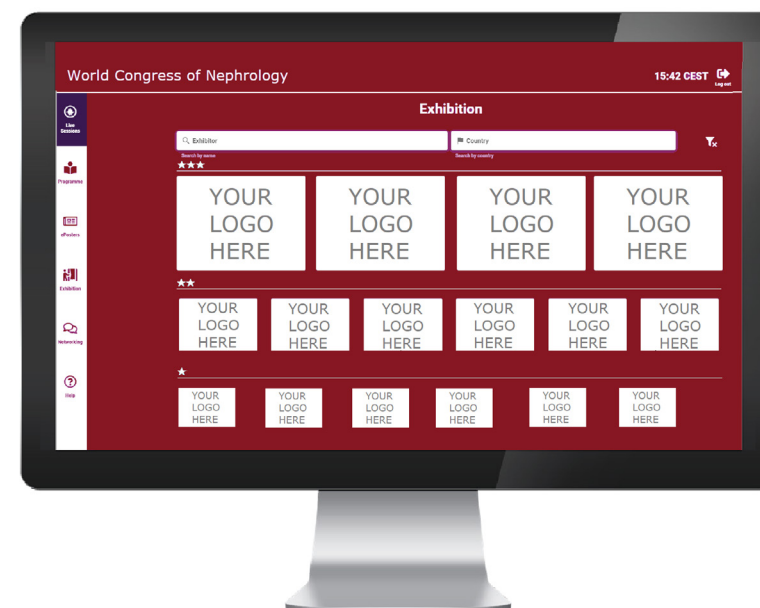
World Congress of Nephrology

15:42 CEST

Log out

Live Sessions

Programme

ePosters

Exhibition

Networking

Help

Exhibition

Exhibitor

Search by name

Country

Search by country

★★★

YOUR LOGO HERE

YOUR LOGO HERE

YOUR LOGO HERE

YOUR LOGO HERE

★★

YOUR LOGO HERE

YOUR LOGO HERE

YOUR LOGO HERE

YOUR LOGO HERE

YOUR LOGO HERE

YOUR LOGO HERE

★

YOUR LOGO HERE

YOUR LOGO HERE

YOUR LOGO HERE

YOUR LOGO HERE

YOUR LOGO HERE

YOUR LOGO HERE